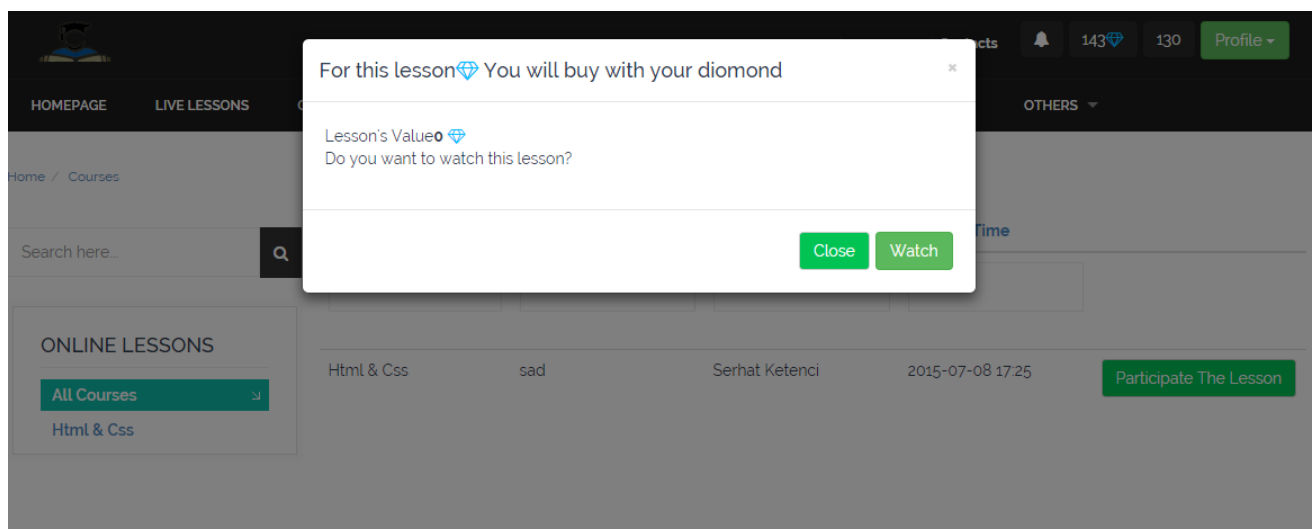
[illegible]cts 143 130 Profile

HOMEPAGE LIVE LESSONS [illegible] OTHERS

Home / Courses

Search here...

Time

ONLINE LESSONS

All Courses

Html & Css

Html & Css sad Serhat Ketenci 2015-07-08 17:25 Participate The Lesson

For this lesson You will buy with your diomond ×

Lesson's Value**0**

Do you want to watch this lesson?

Close Watch